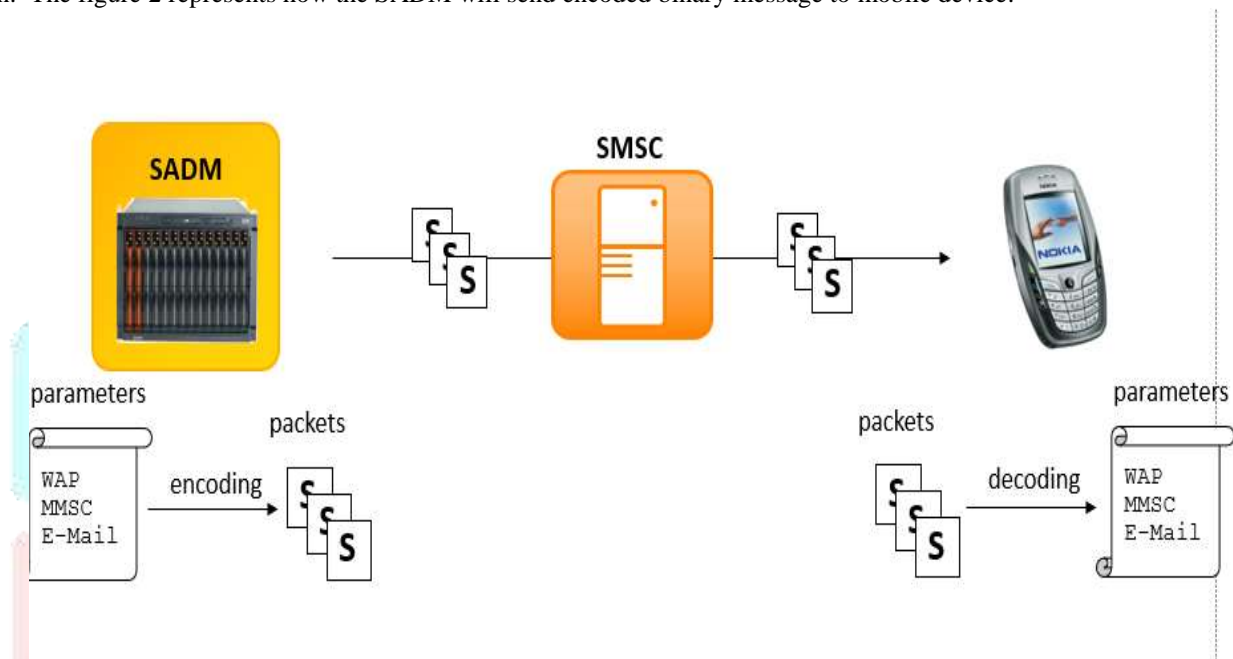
n. The figure 2 represents how the SADM will send encoded binary message to mobile device.

SADM

SMSC

S
S
S

S
S
S

NOKIA

parameters

WAP
MMSC
E-Mail

encoding

packets

S
S
S

packets

S
S
S

decoding

parameters

WAP
MMSC
E-Mail